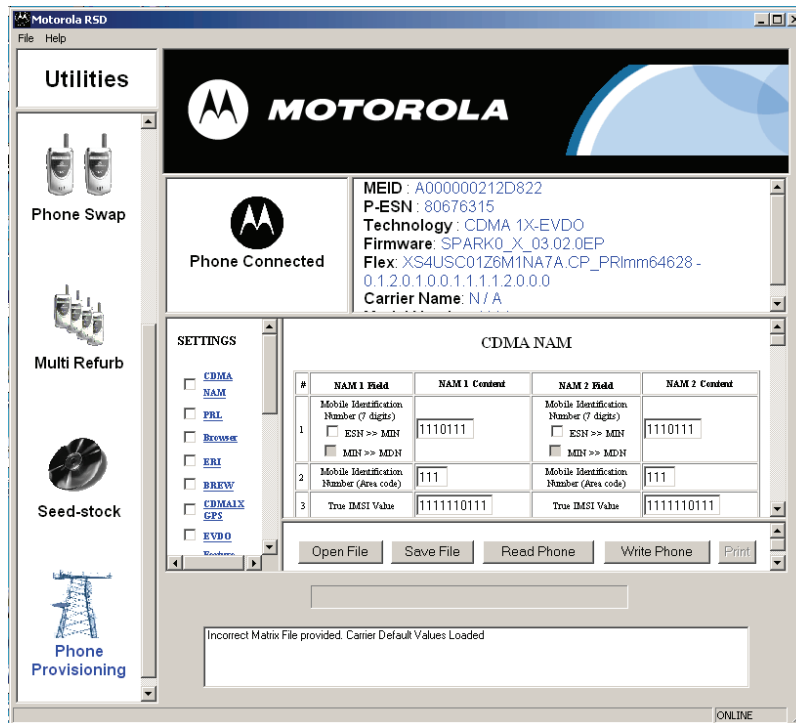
Motorola RSD
File Help

Utilities

Phone Swap

Multi Refurb

Seed-stock

Phone Provisioning

MOTOROLA

Phone Connected

MEID : A000000212D822
P-ESN : 80676315
Technology : CDMA 1X-EVDO
Firmware: SPARK0_X_03.02.0EP
Flex: XS4USC01Z6M1NA7A.CP_PRImm64628 - 0.1.2.0.1.0.0.1.1.1.1.2.0.0.0
Carrier Name: N / A

SETTINGS
CDMA NAM
PRL
Browser
ERI
BREW
CDMA1X GPS
EVDO
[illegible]

CDMA NAM

| # | NAM 1 Field | NAM 1 Content | NAM 2 Field | NAM 2 Content |
|---|---|---|---|---|
| 1 | Mobile Identification Number (7 digits) ESN >> MIN MIN >> MDN | 1110111 | Mobile Identification Number (7 digits) ESN >> MIN MIN >> MDN | 1110111 |
| 2 | Mobile Identification Number (Area code) | 111 | Mobile Identification Number (Area code) | 111 |
| 3 | True IMSI Value | 1111110111 | True IMSI Value | 1111110111 |

Open File Save File Read Phone Write Phone Print

Incorrect Matrix File provided. Carrier Default Values Loaded

ONLINE